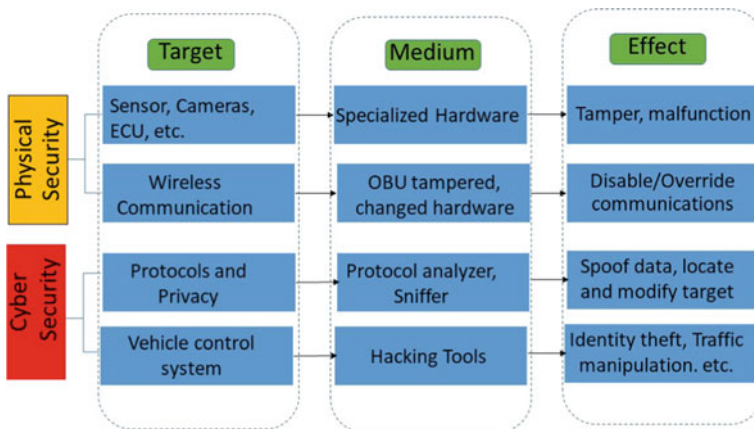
Physical Security

Cyber Security

Target

Sensor, Cameras, ECU, etc.

Wireless Communication

Protocols and Privacy

Vehicle control system

Medium

Specialized Hardware

OBU tampered, changed hardware

Protocol analyzer, Sniffer

Hacking Tools

Effect

Tamper, malfunction

Disable/Override communications

Spoof data, locate and modify target

Identity theft, Traffic manipulation. etc.